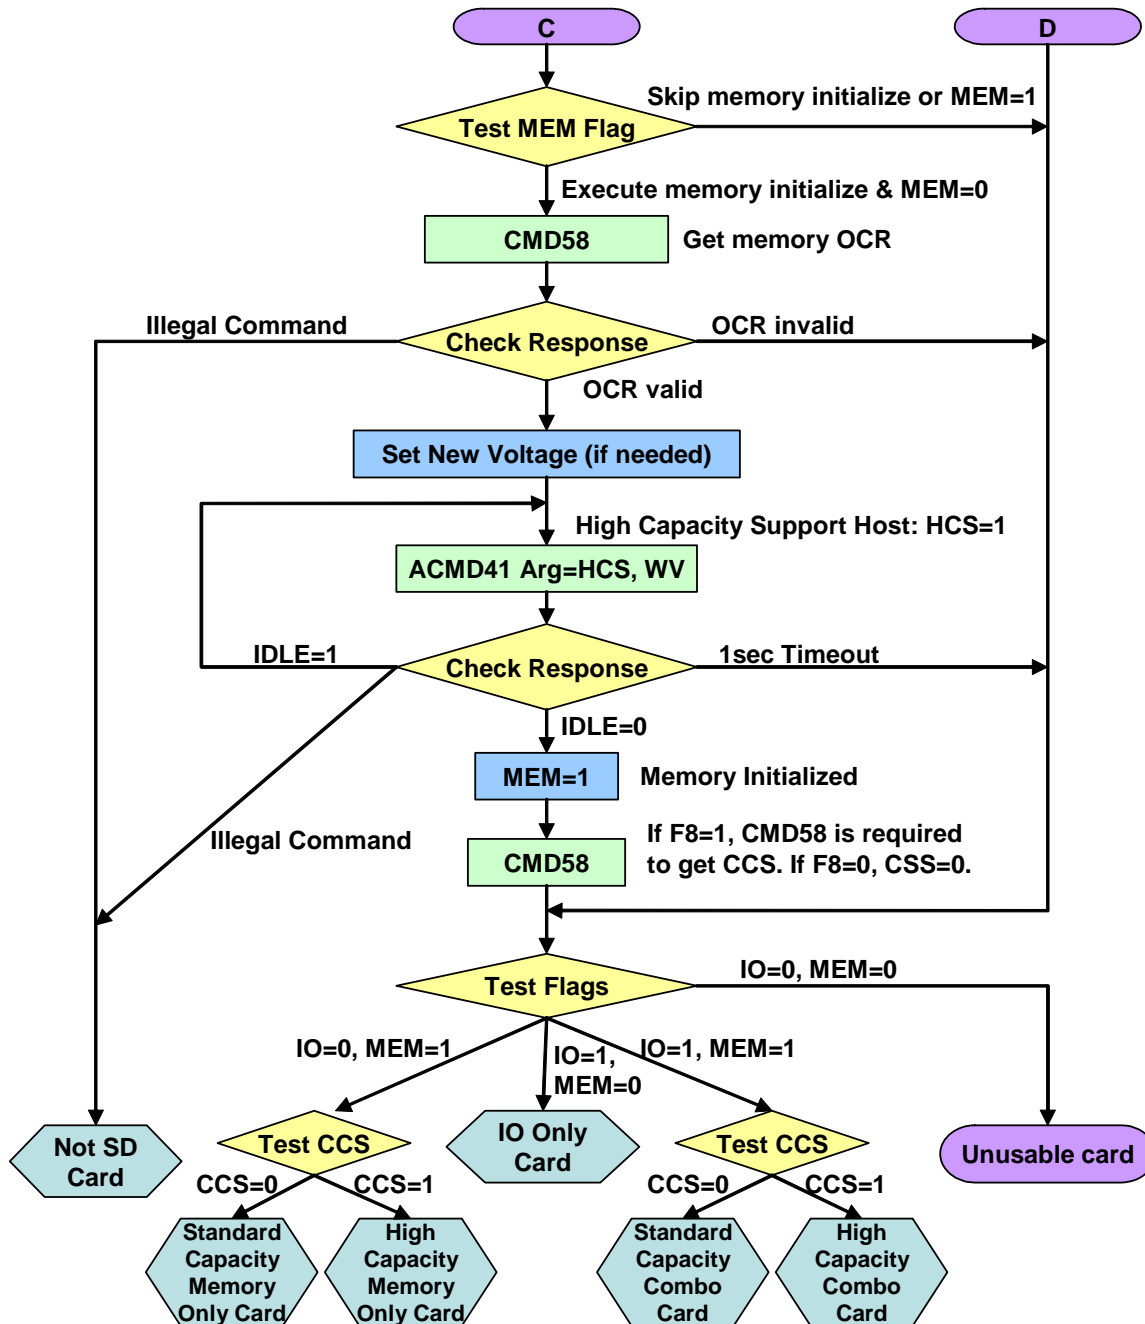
C

D

Test MEM Flag

Skip memory initialize or MEM=1

Execute memory initialize & MEM=0

CMD58

Get memory OCR

Illegal Command

Check Response

OCR invalid

OCR valid

Set New Voltage (if needed)

High Capacity Support Host: HCS=1

ACMD41 Arg=HCS, WV

IDLE=1

Check Response

1sec Timeout

IDLE=0

MEM=1

Memory Initialized

Illegal Command

CMD58

If F8=1, CMD58 is required to get CCS. If F8=0, CSS=0.

Test Flags

IO=0, MEM=0

IO=0, MEM=1

IO=1, MEM=0

IO=1, MEM=1

Not SD Card

Test CCS

IO Only Card

Test CCS

Unusable card

CCS=0

CCS=1

CCS=0

CCS=1

Standard Capacity Memory Only Card

High Capacity Memory Only Card

Standard Capacity Combo Card

High Capacity Combo Card